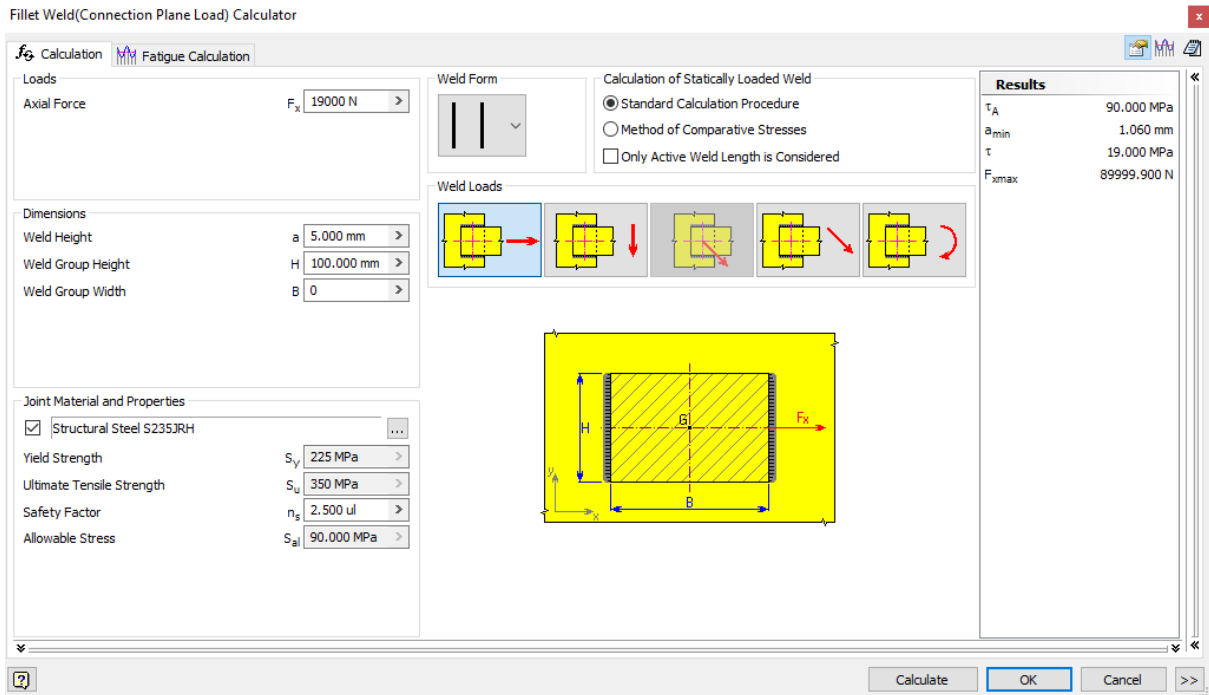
Fillet Weld(Connection Plane Load) Calculator

Calculation | Fatigue Calculation

Loads
Axial Force $F_x$ 19000 N

Dimensions
Weld Height a 5.000 mm
Weld Group Height H 100.000 mm
Weld Group Width B 0

Joint Material and Properties
Structural Steel S235JRH ...
Yield Strength $S_y$ 225 MPa
Ultimate Tensile Strength $S_u$ 350 MPa
Safety Factor $n_s$ 2.500 ul
Allowable Stress $S_{al}$ 90.000 MPa

Weld Form

Calculation of Statically Loaded Weld
Standard Calculation Procedure
Method of Comparative Stresses
Only Active Weld Length is Considered

Weld Loads

H
G
Fx
B
y
x

Results
$\tau_A$ 90.000 MPa
$a_{min}$ 1.060 mm
$\tau$ 19.000 MPa
$F_{xmax}$ 89999.900 N

Calculate OK Cancel >>